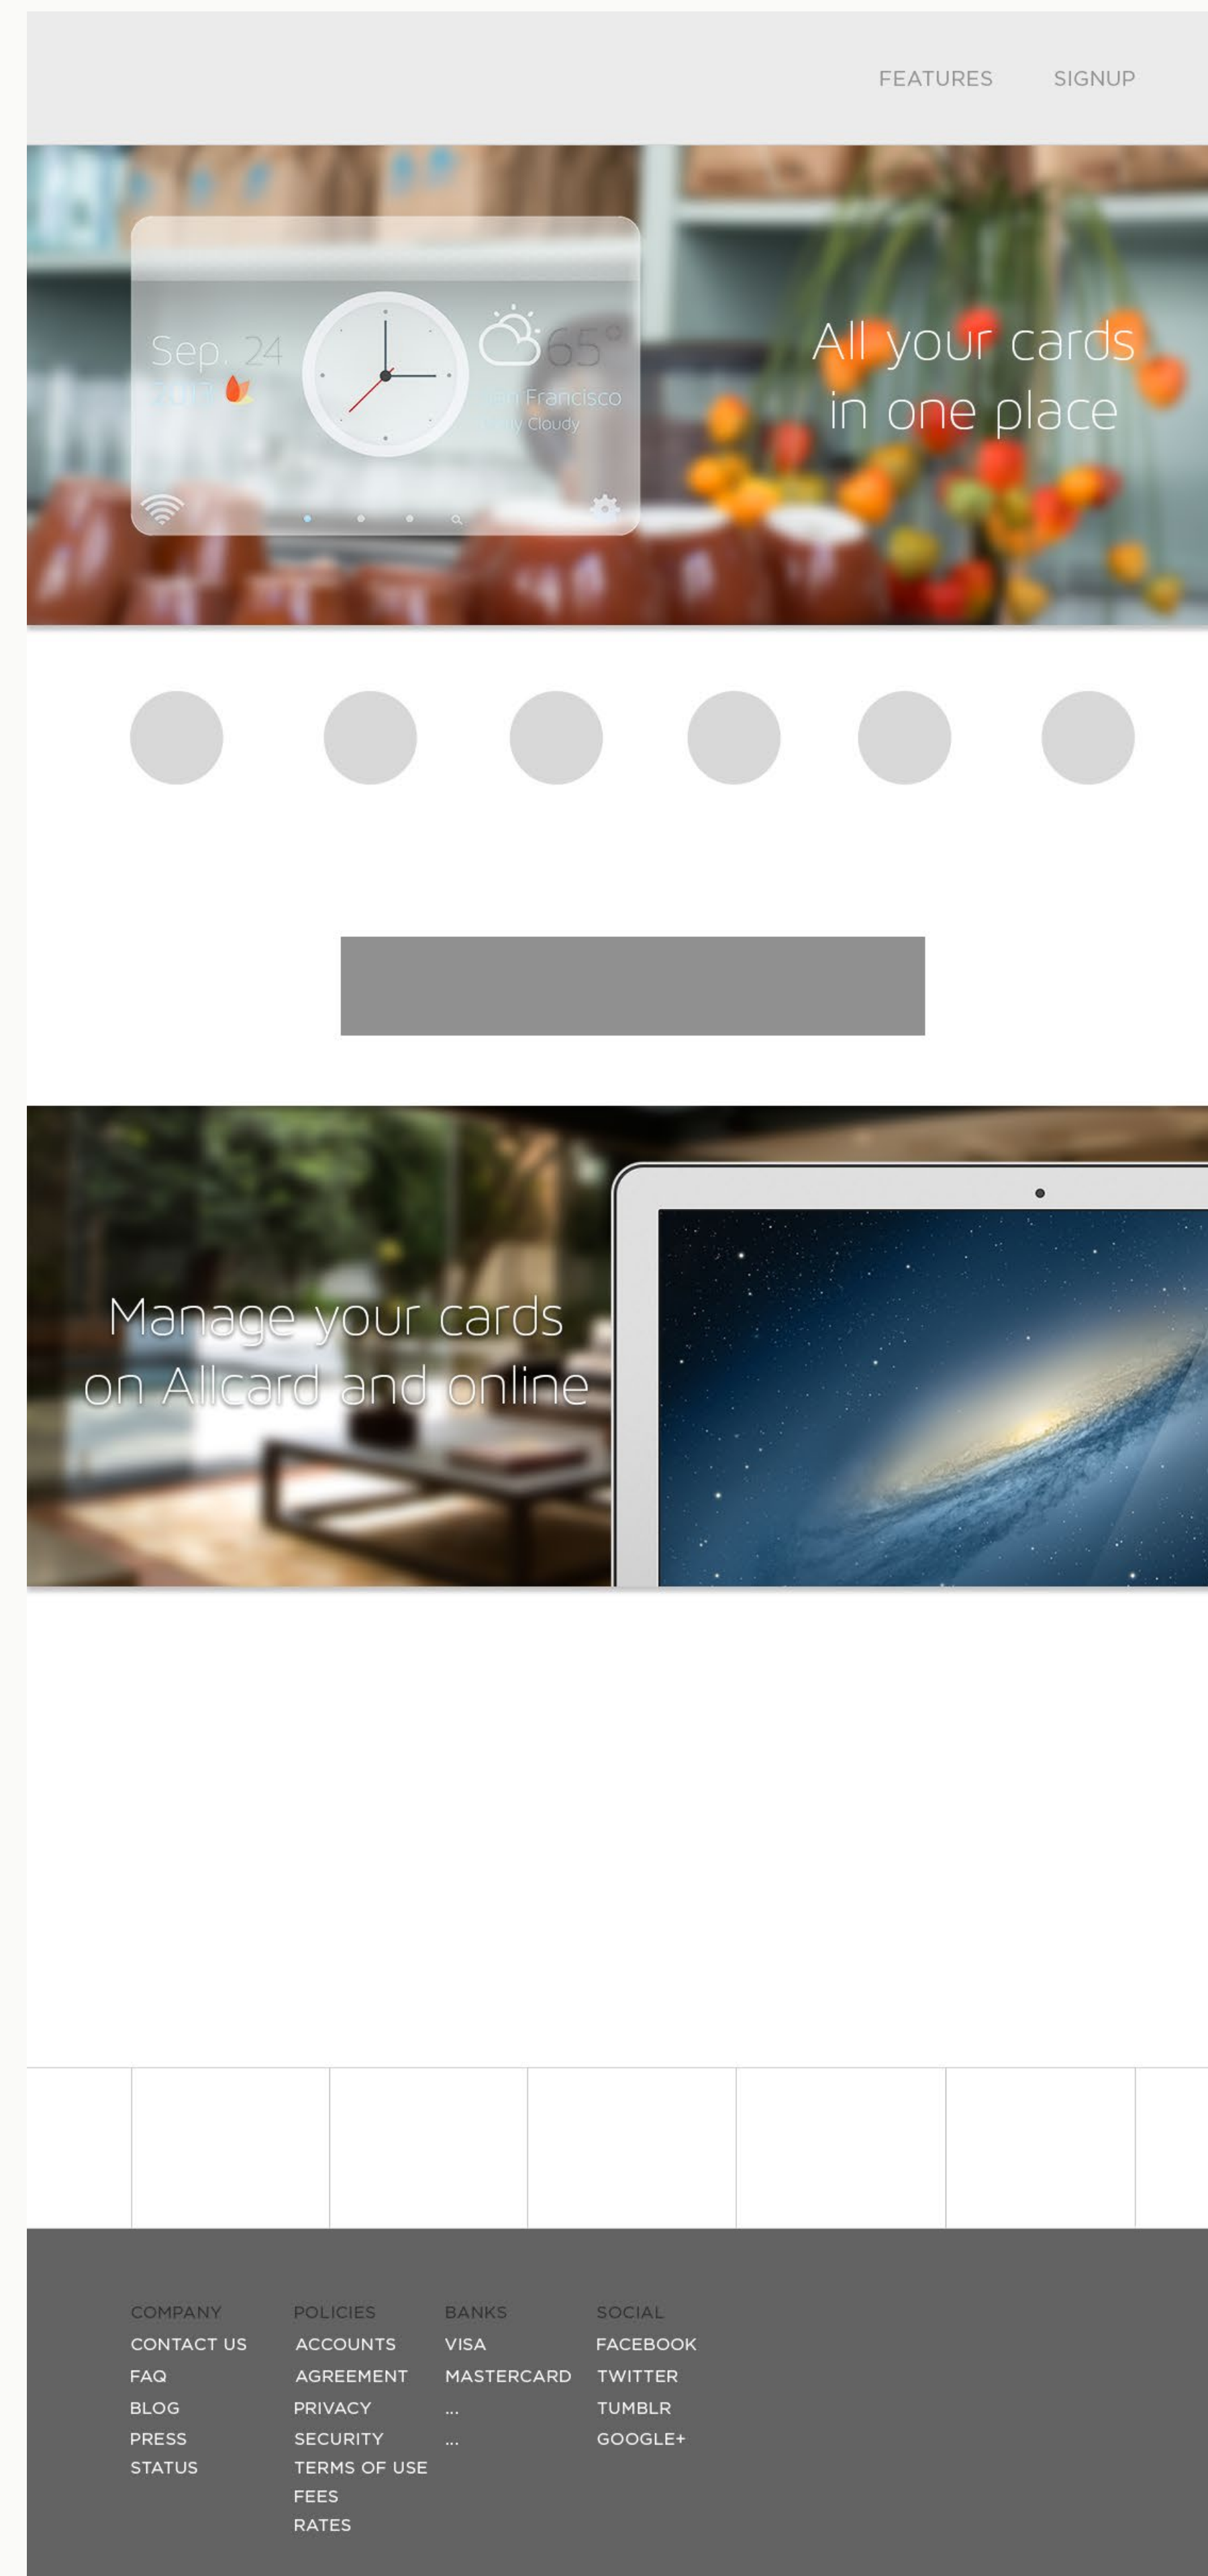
FEATURES SIGNUP

Sep. 24
2013

65°
San Francisco
Partly Cloudy

All your cards in one place

Manage your cards on Allcard and online

COMPANY
CONTACT US
FAQ
BLOG
PRESS
STATUS

POLICIES
ACCOUNTS
AGREEMENT
PRIVACY
SECURITY
TERMS OF USE
FEES
RATES

BANKS
VISA
MASTERCARD
...
...

SOCIAL
FACEBOOK
TWITTER
TUMBLR
GOOGLE+